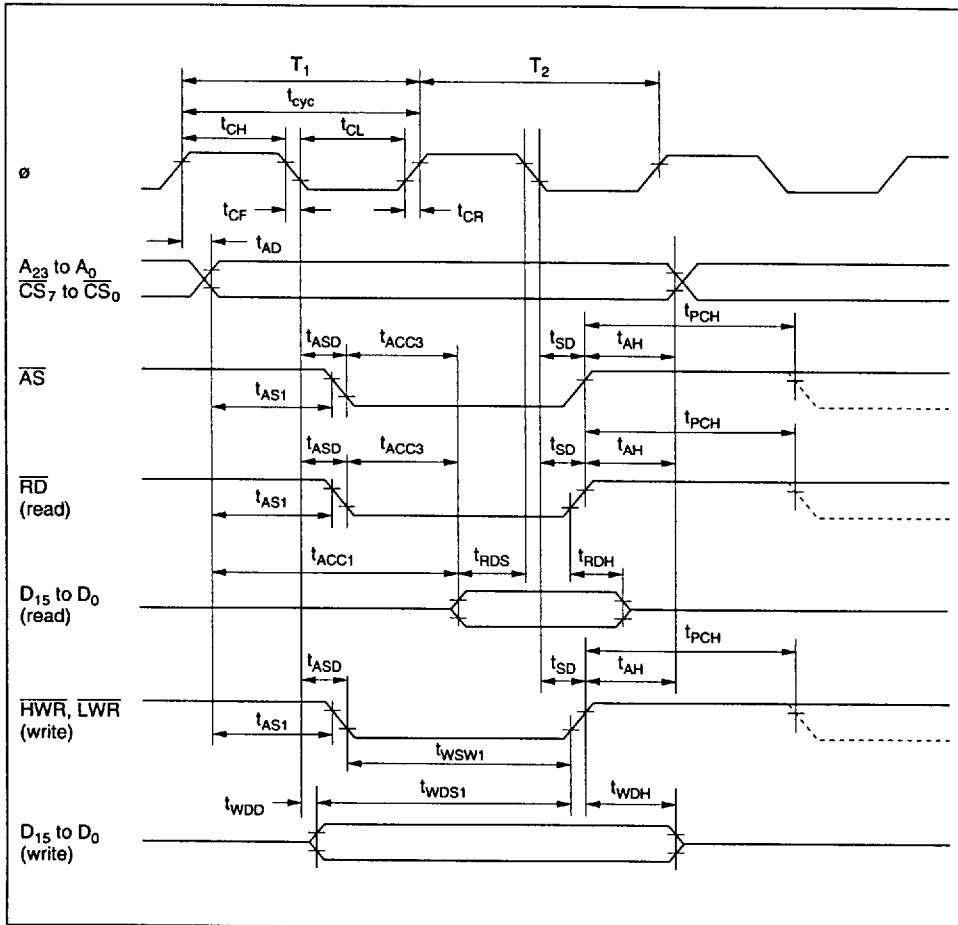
$T_1$

$T_2$

$t_{cyc}$

$t_{CH}$

$t_{CL}$

ø

$t_{CF}$

$t_{CR}$

$t_{AD}$

$A_{23}$ to $A_0$
$\overline{CS}_7$ to $\overline{CS}_0$

$t_{PCH}$

$t_{ASD}$

$t_{ACC3}$

$t_{SD}$

$t_{AH}$

$\overline{AS}$

$t_{AS1}$

$t_{PCH}$

$t_{ASD}$

$t_{ACC3}$

$t_{SD}$

$t_{AH}$

$\overline{RD}$
(read)

$t_{AS1}$

$t_{ACC1}$

$t_{RDS}$

$t_{RDH}$

$D_{15}$ to $D_0$
(read)

$t_{PCH}$

$t_{ASD}$

$t_{SD}$

$t_{AH}$

$\overline{HWR}$, $\overline{LWR}$
(write)

$t_{AS1}$

$t_{WSW1}$

$t_{WDD}$

$t_{WDS1}$

$t_{WDH}$

$D_{15}$ to $D_0$
(write)